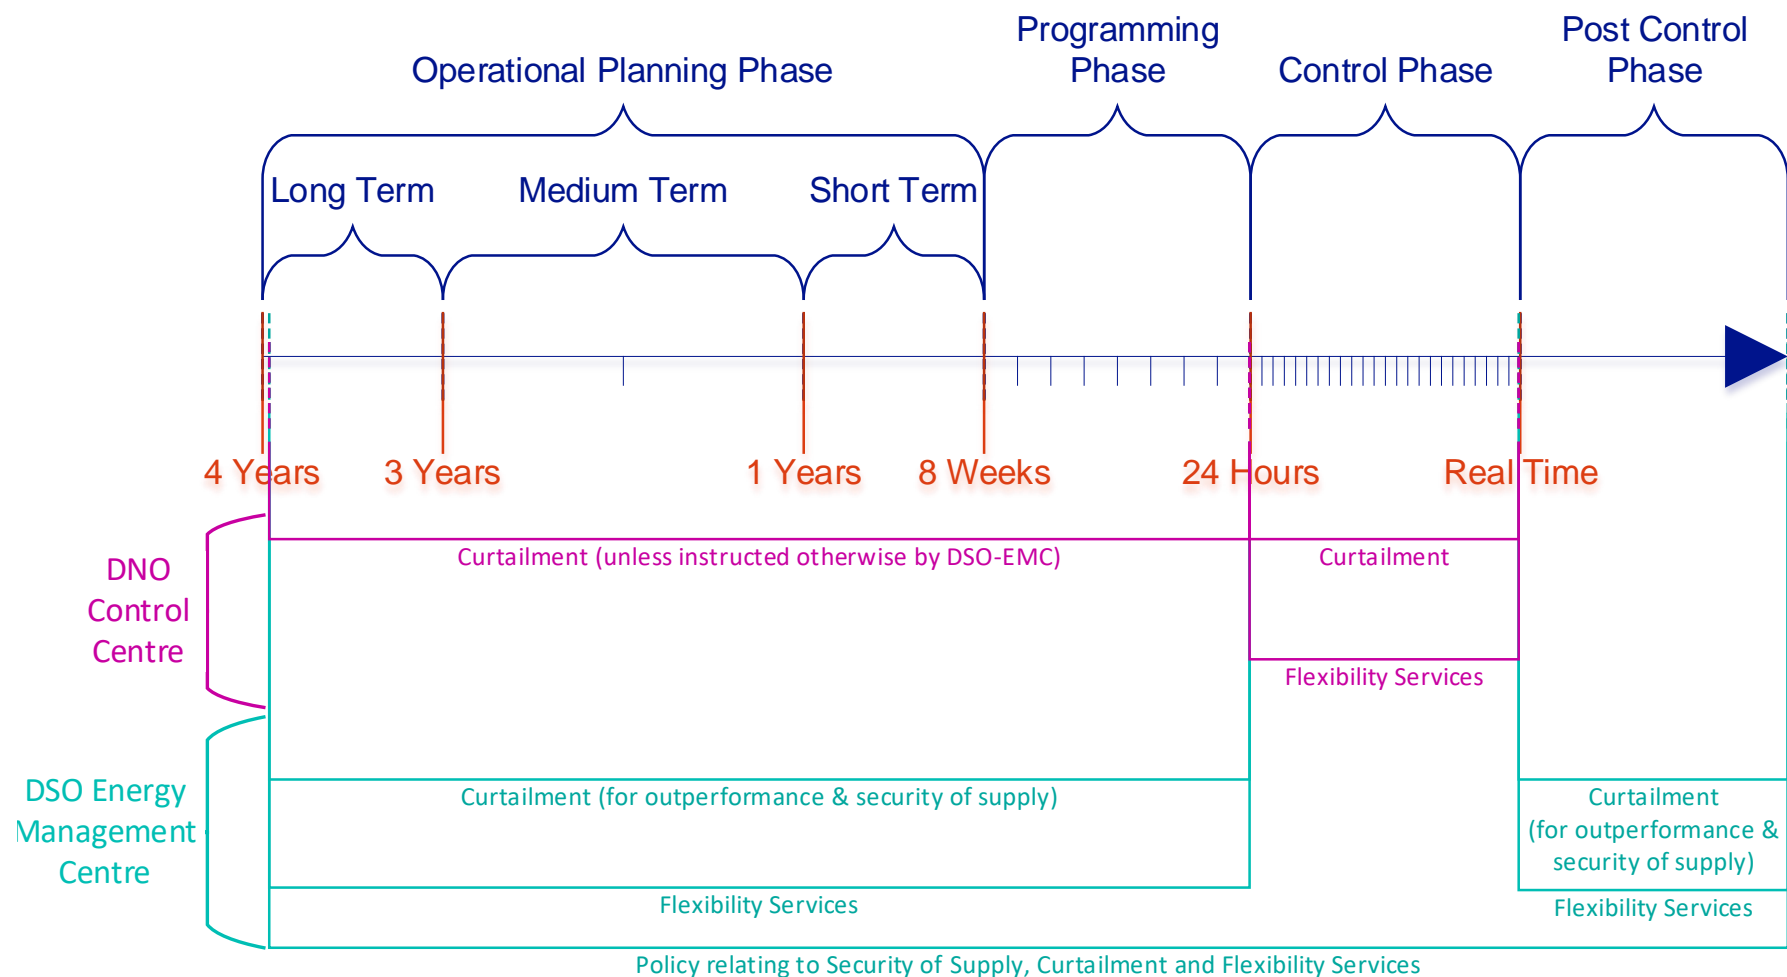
Operational Planning Phase

Programming Phase

Control Phase

Post Control Phase

Long Term

Medium Term

Short Term

4 Years

3 Years

1 Years

8 Weeks

24 Hours

Real Time

DNO Control Centre

Curtailment (unless instructed otherwise by DSO-EMC)

Curtailment

Flexibility Services

DSO Energy Management Centre

Curtailment (for outperformance & security of supply)

Curtailment (for outperformance & security of supply)

Flexibility Services

Flexibility Services

Policy relating to Security of Supply, Curtailment and Flexibility Services